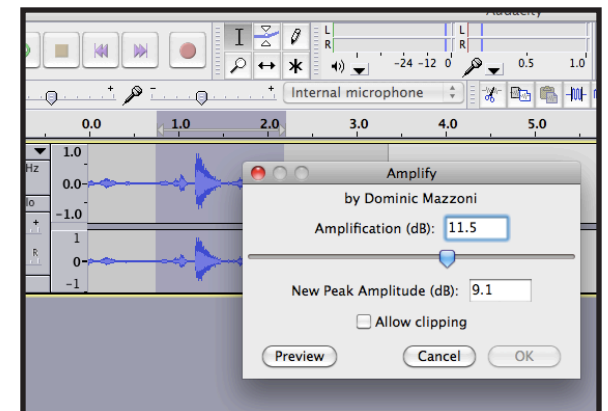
Audacity

L
R
L
R
-24 -12 0
0.5
1.0

Internal microphone

0.0
1.0
2.0
3.0
4.0
5.0

Hz
1.0
0.0
io
-1.0
1
R
0
-1

Amplify

by Dominic Mazzoni

Amplification (dB): 11.5

New Peak Amplitude (dB): 9.1

Allow clipping

Preview
Cancel
OK